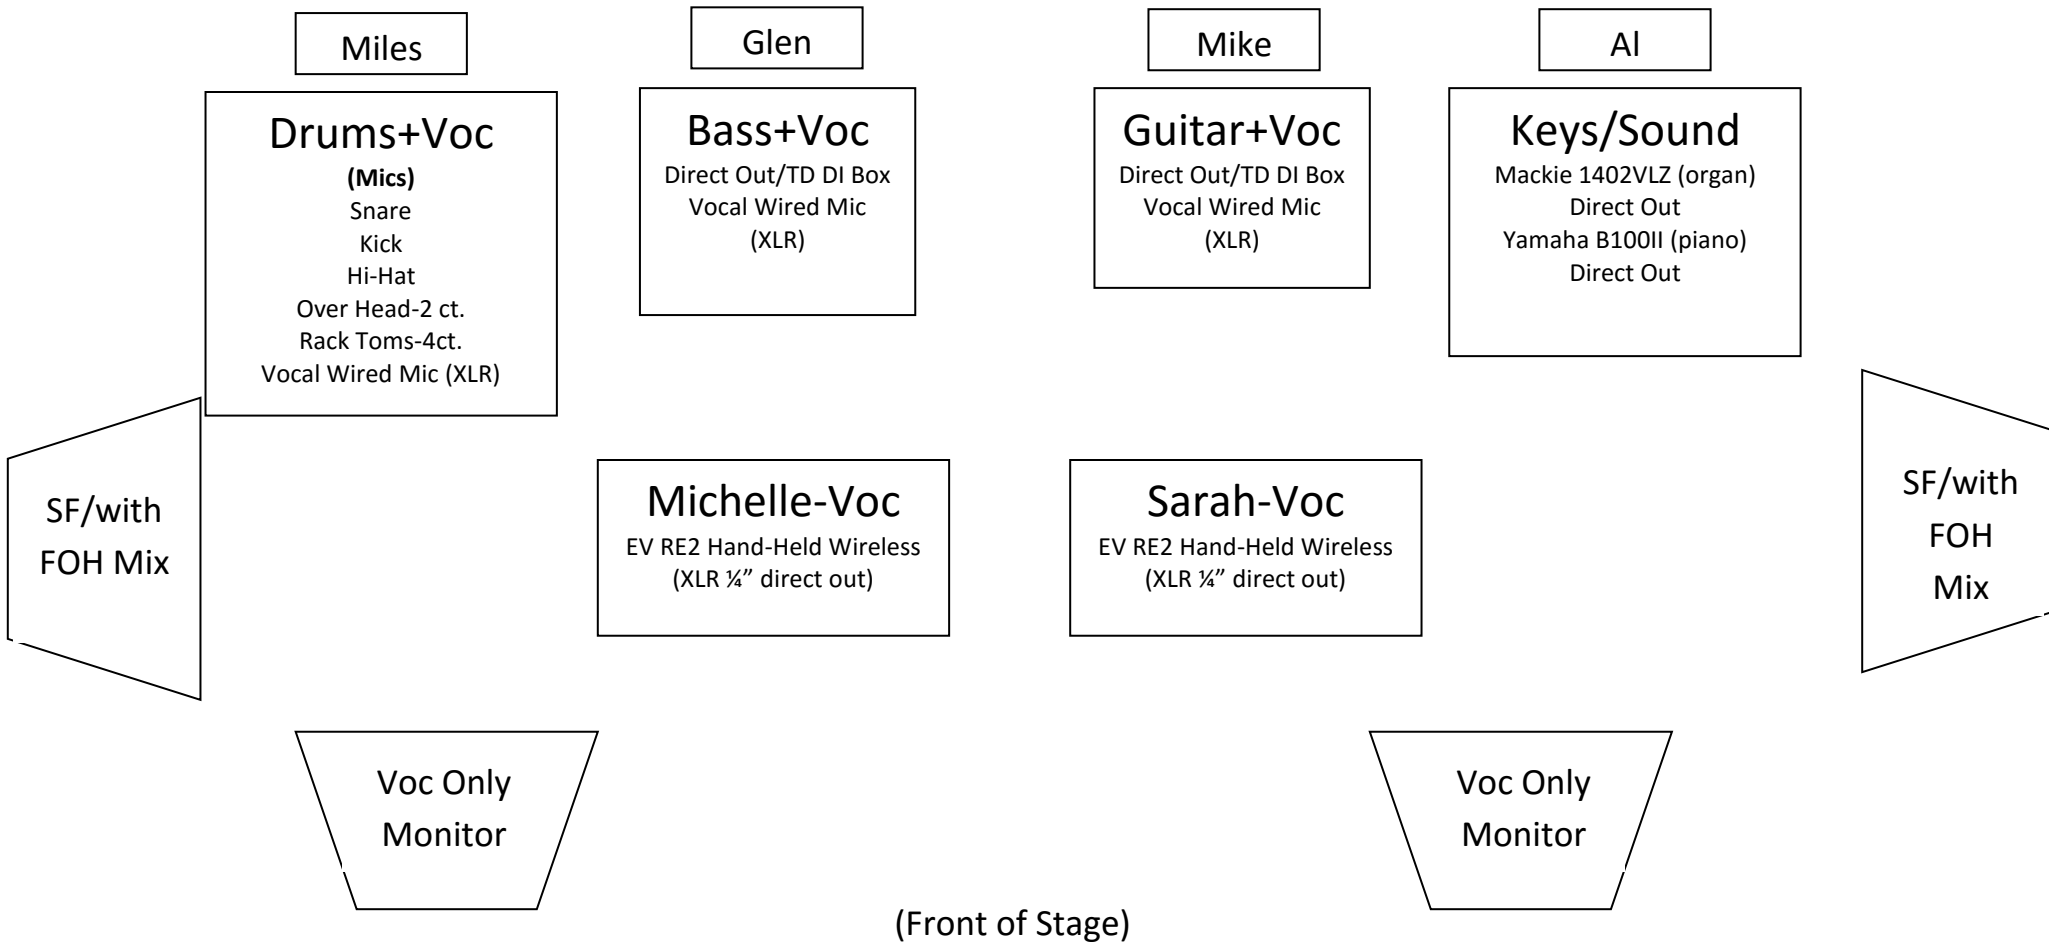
Miles

Drums+Voc
(Mics)
Snare
Kick
Hi-Hat
Over Head-2 ct.
Rack Toms-4ct.
Vocal Wired Mic (XLR)

Glen

Bass+Voc
Direct Out/TD DI Box
Vocal Wired Mic
(XLR)

Mike

Guitar+Voc
Direct Out/TD DI Box
Vocal Wired Mic
(XLR)

Al

Keys/Sound
Mackie 1402VLZ (organ)
Direct Out
Yamaha B100II (piano)
Direct Out

SF/with
FOH Mix

Michelle-Voc
EV RE2 Hand-Held Wireless
(XLR ¼" direct out)

Sarah-Voc
EV RE2 Hand-Held Wireless
(XLR ¼" direct out)

SF/with
FOH
Mix

Voc Only
Monitor

Voc Only
Monitor

(Front of Stage)